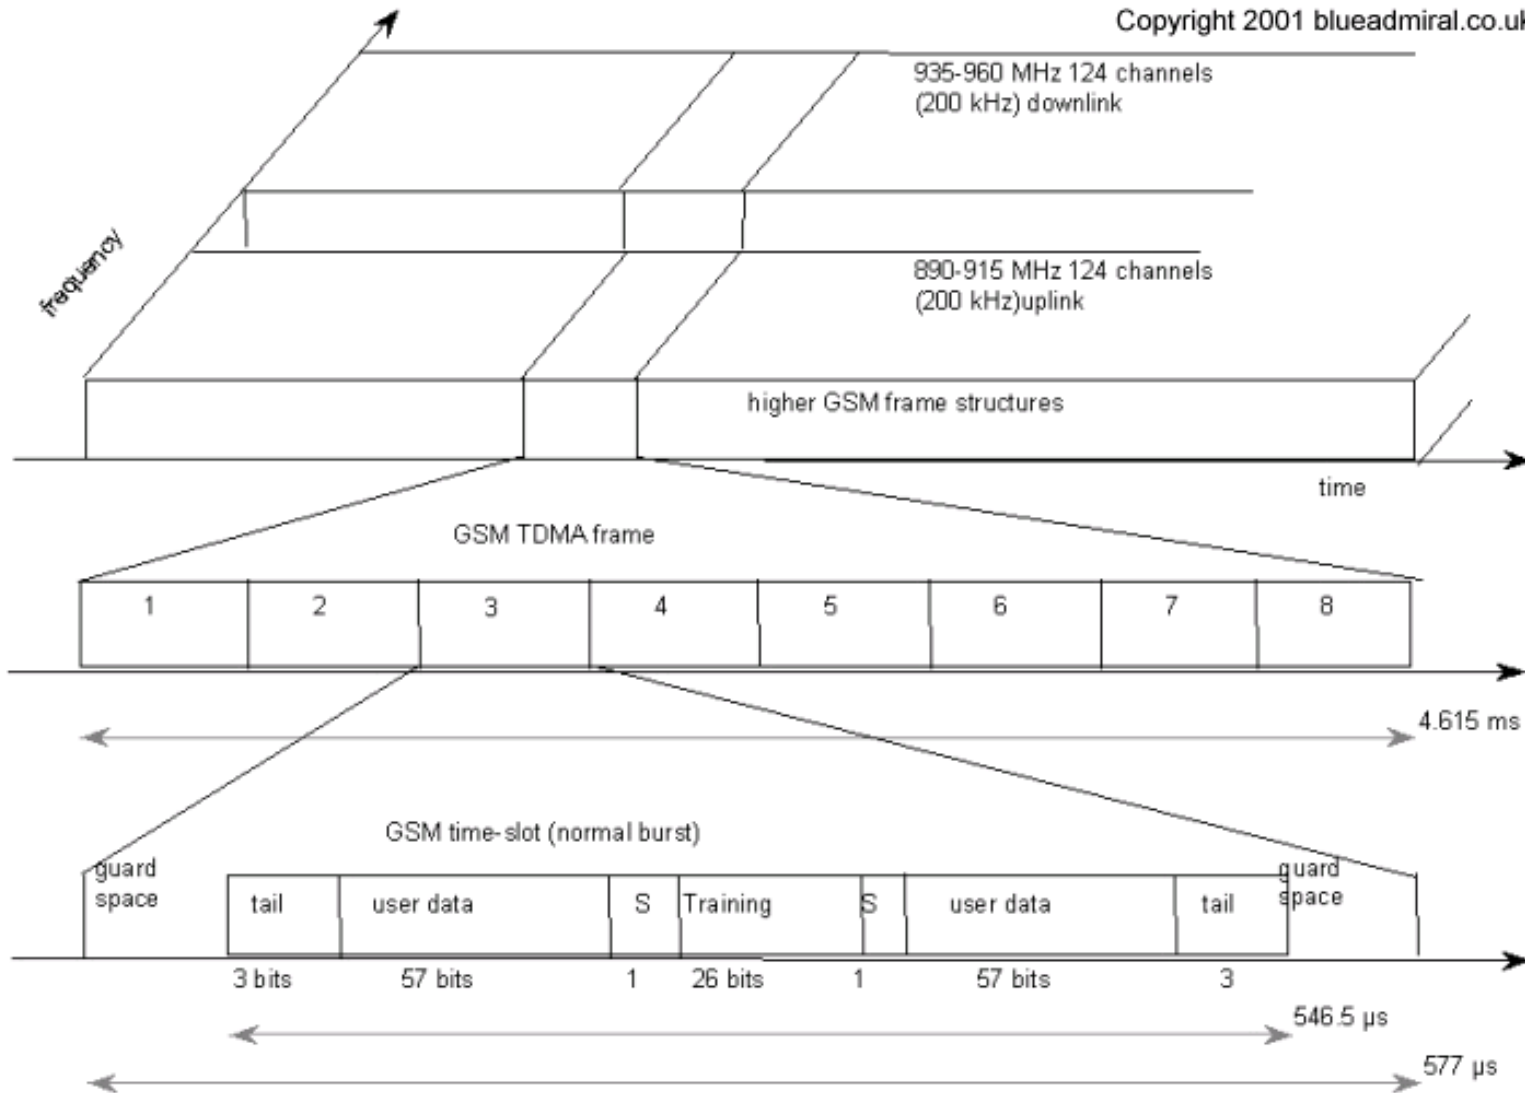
Copyright 2001 blueadmiral.co.uk

935-960 MHz 124 channels (200 kHz) downlink

frequency

890-915 MHz 124 channels (200 kHz)uplink

higher GSM frame structures

time

GSM TDMA frame

| 1 | 2 | 3 | 4 | 5 | 6 | 7 | 8 |
|---|---|---|---|---|---|---|---|

4.615 ms

GSM time-slot (normal burst)

guard space

| tail | user data | S | Training | S | user data | tail |
|---|---|---|---|---|---|---|
| 3 bits | 57 bits | 1 | 26 bits | 1 | 57 bits | 3 |

guard space

546.5 μs

577 μs